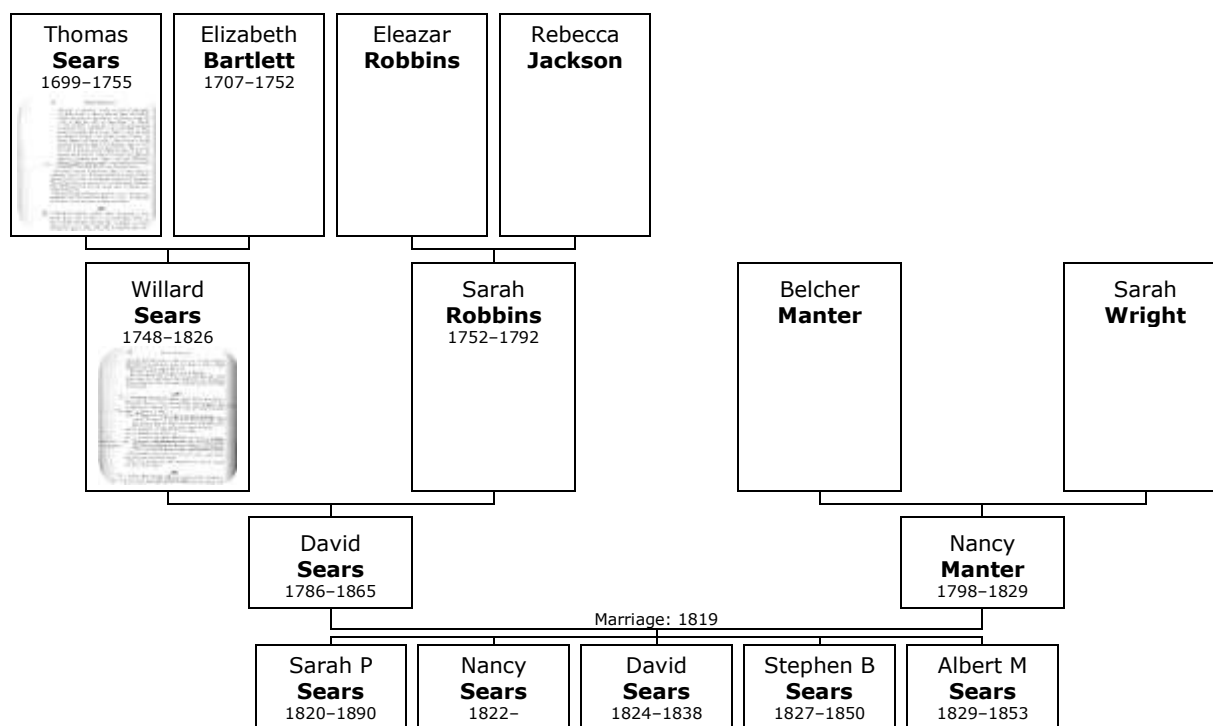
Thomas
**Sears**
1699–1755

Elizabeth
**Bartlett**
1707–1752

Eleazar
**Robbins**

Rebecca
**Jackson**

Willard
**Sears**
1748–1826

Sarah
**Robbins**
1752–1792

Belcher
**Manter**

Sarah
**Wright**

David
**Sears**
1786–1865

Nancy
**Manter**
1798–1829

Marriage: 1819

Sarah P
**Sears**
1820–1890

Nancy
**Sears**
1822–

David
**Sears**
1824–1838

Stephen B
**Sears**
1827–1850

Albert M
**Sears**
1829–1853